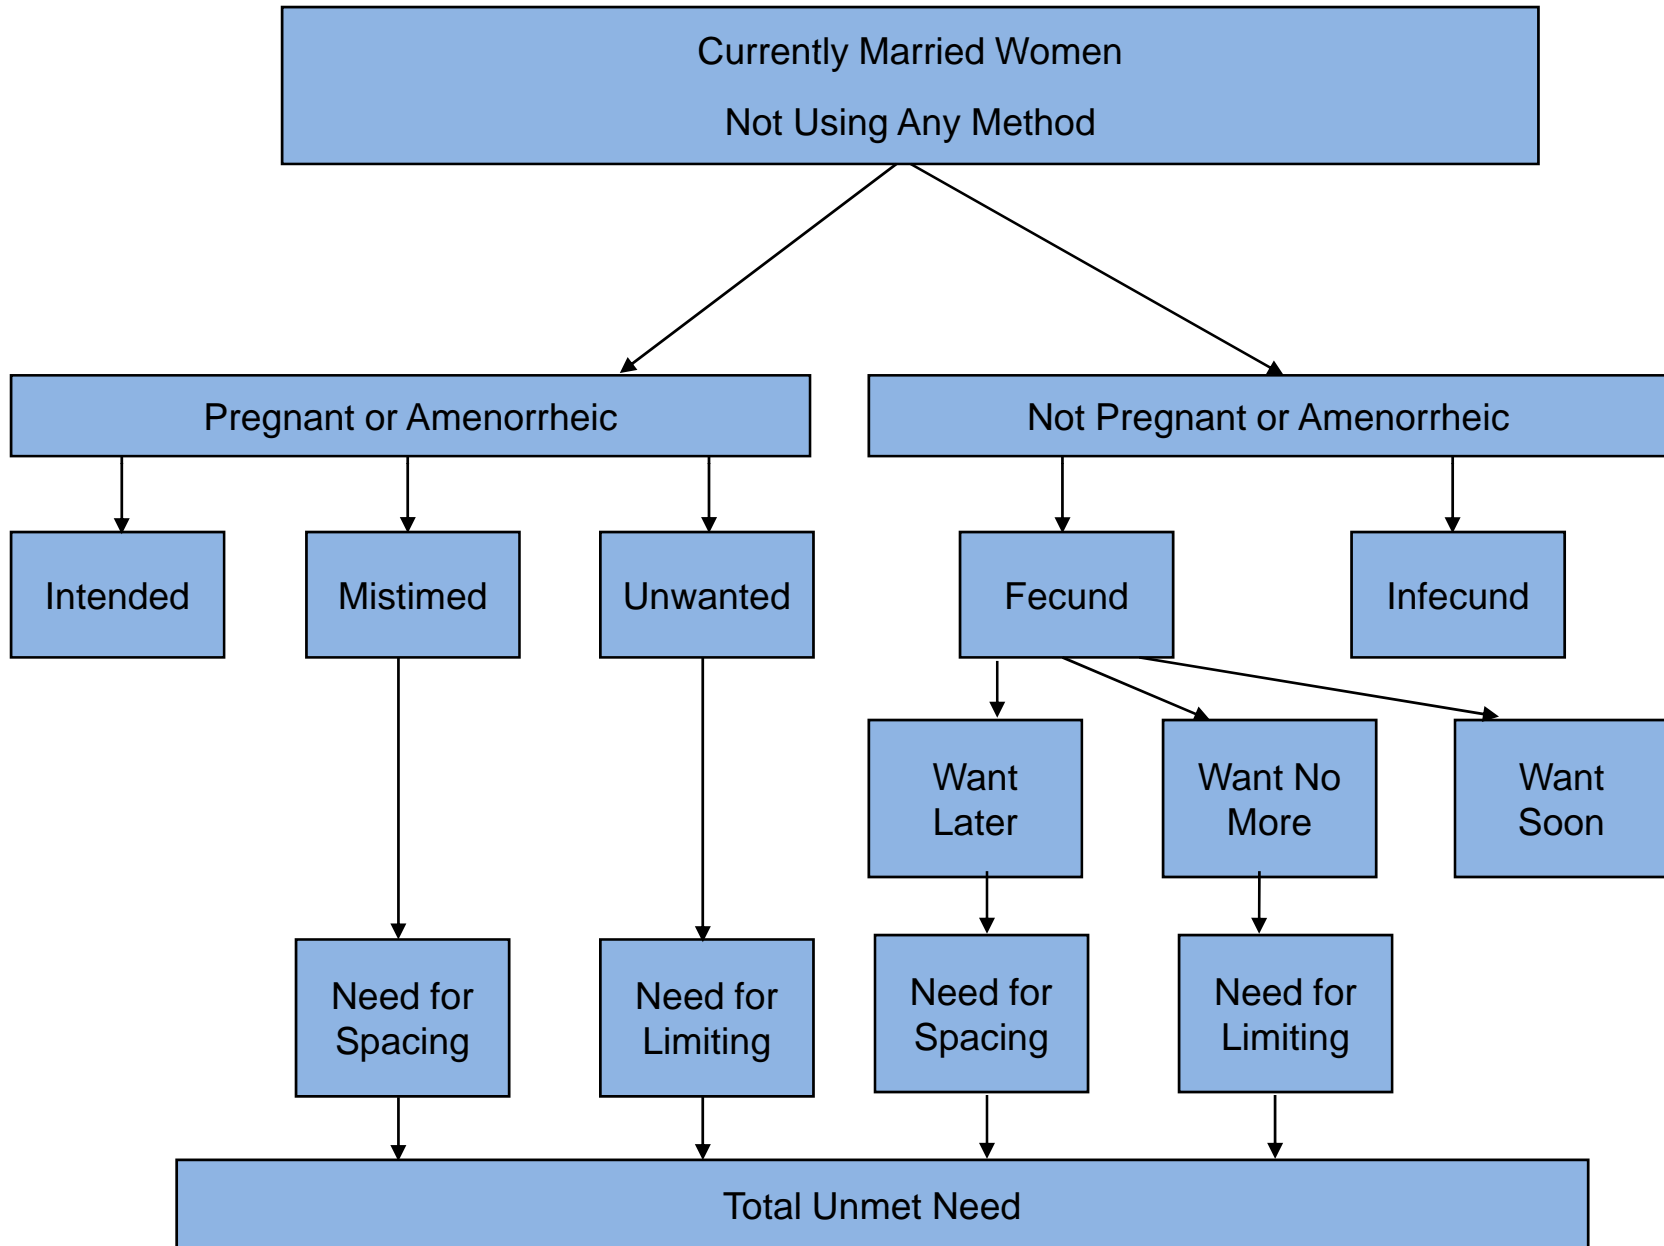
Currently Married Women

Not Using Any Method

Pregnant or Amenorrheic

Not Pregnant or Amenorrheic

Intended

Mistimed

Unwanted

Fecund

Infecund

Want Later

Want No More

Want Soon

Need for Spacing

Need for Limiting

Need for Spacing

Need for Limiting

Total Unmet Need